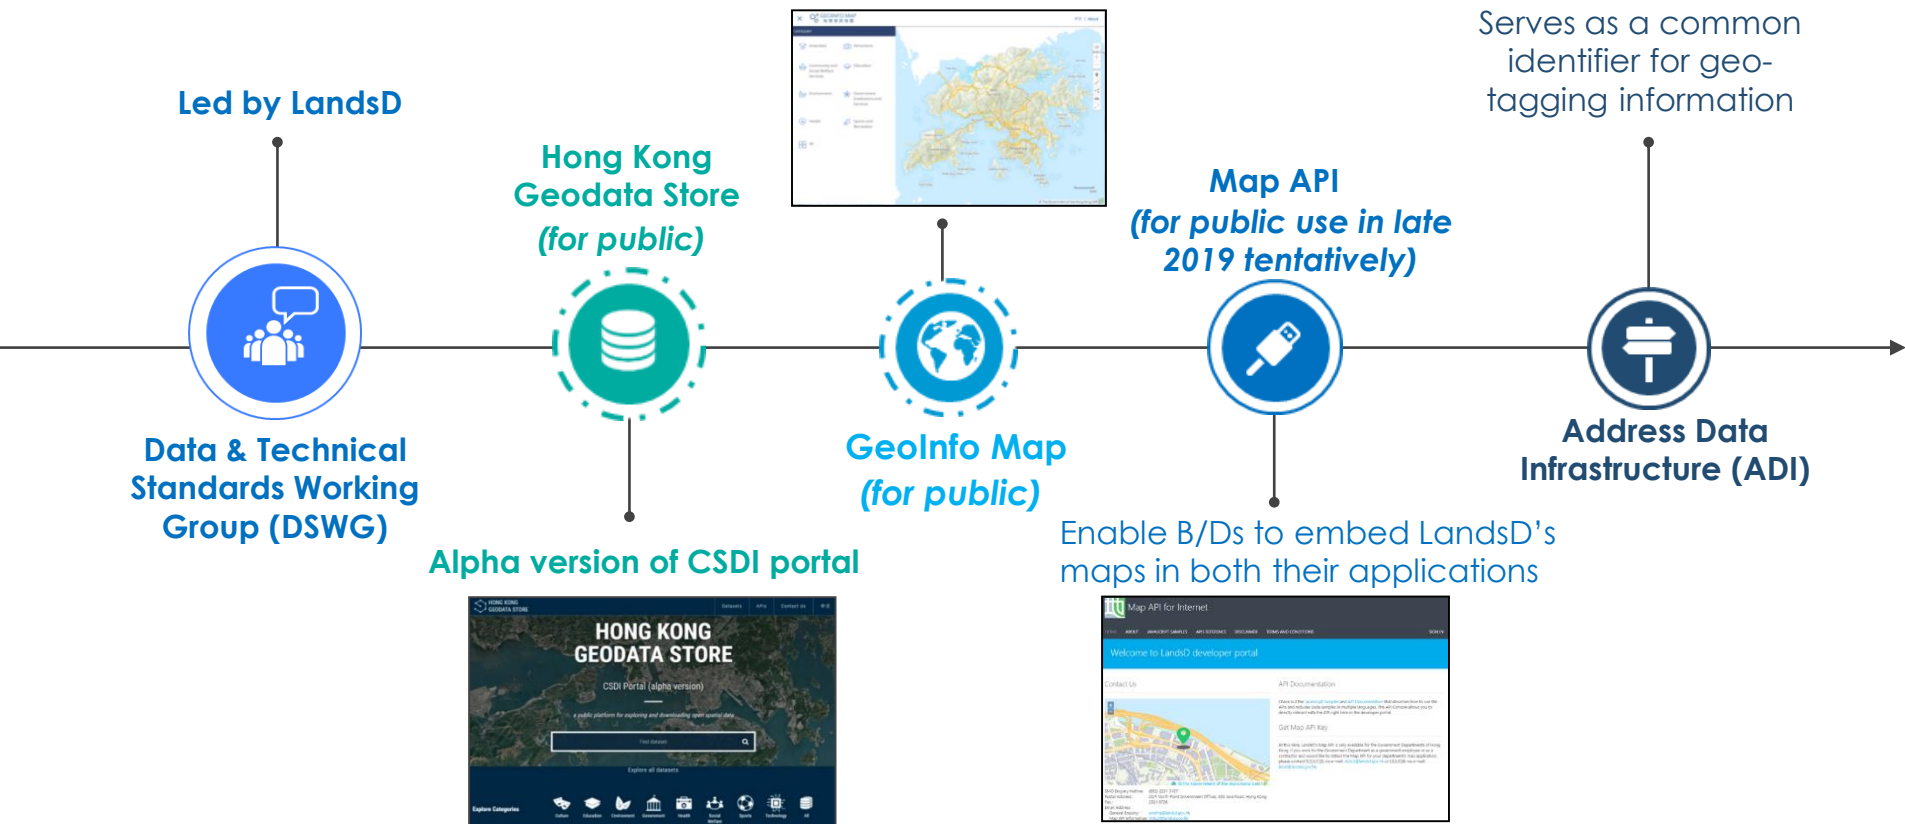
Led by LandsD

Data & Technical Standards Working Group (DSWG)

Hong Kong Geodata Store (for public)

Alpha version of CSDI portal

HONG KONG GEODATA STORE

CSDI Portal (alpha version)

GeoInfo Map (for public)

Map API (for public use in late 2019 tentatively)

Enable B/Ds to embed LandsD's maps in both their applications

Map API for Internet

Welcome to LandsD developer portal

Serves as a common identifier for geo-tagging information

Address Data Infrastructure (ADI)